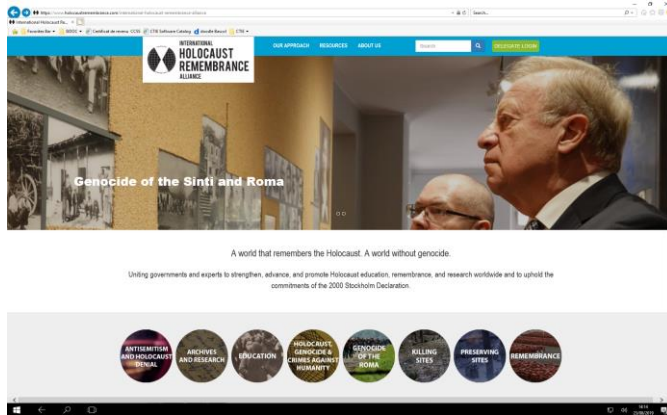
https://www.holocaustremembrance.com/international-holocaust-remembrance-alliance

Search...

International Holocaust Re... ×

Favorites Bar

INTERNATIONAL HOLOCAUST REMEMBRANCE ALLIANCE

OUR APPROACH RESOURCES ABOUT US

Search

DELEGATE LOGIN

Genocide of the Sinti and Roma

A world that remembers the Holocaust. A world without genocide.

Uniting governments and experts to strengthen, advance, and promote Holocaust education, remembrance, and research worldwide and to uphold the commitments of the 2000 Stockholm Declaration.

ANTISEMITISM AND HOLOCAUST DENIAL

ARCHIVES AND RESEARCH

EDUCATION

HOLOCAUST, GENOCIDE & CRIMES AGAINST HUMANITY

GENOCIDE OF THE ROMA

KILLING SITES

PRESERVING SITES

REMEMBRANCE